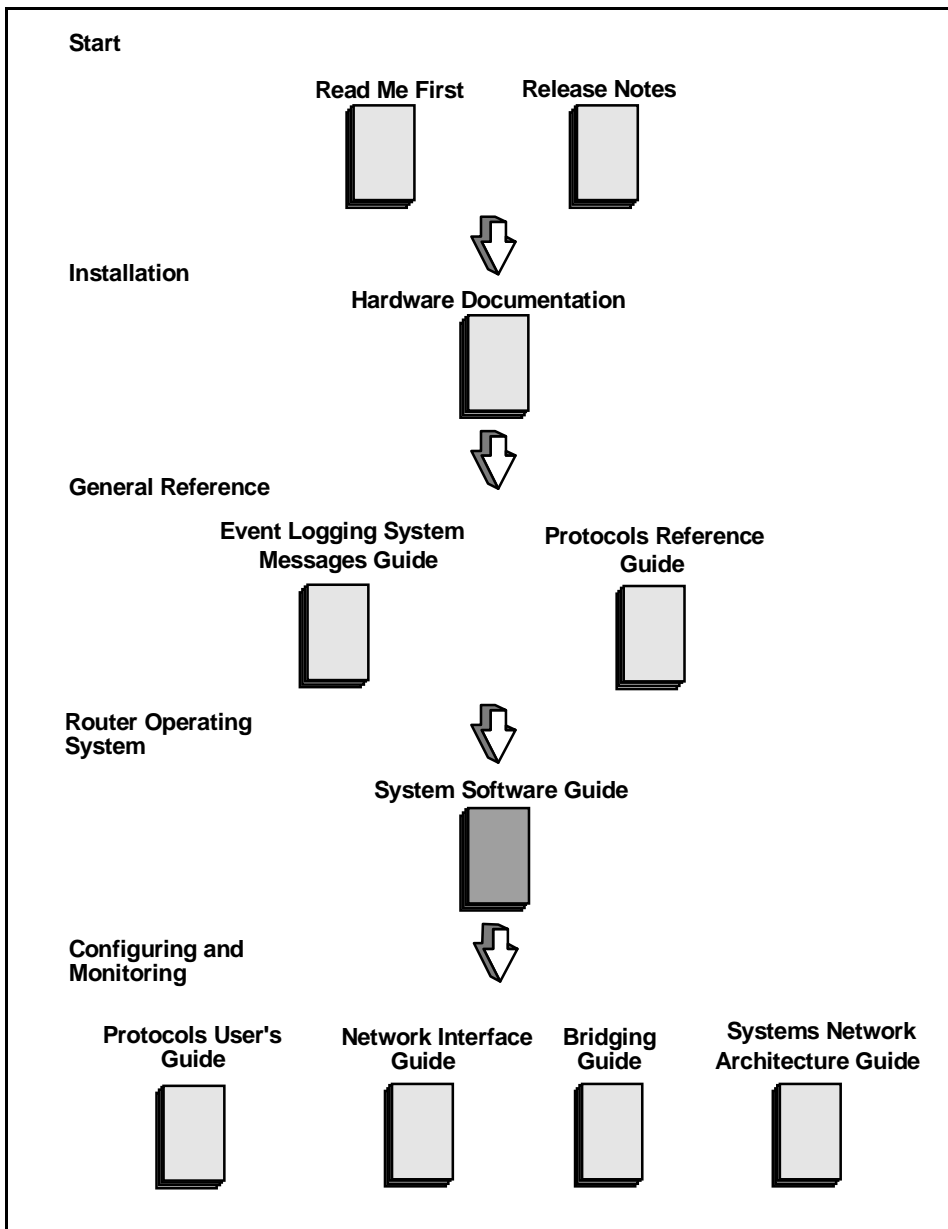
Start

Read Me First

Release Notes

Installation

Hardware Documentation

General Reference

Event Logging System Messages Guide

Protocols Reference Guide

Router Operating System

System Software Guide

Configuring and Monitoring

Protocols User's Guide

Network Interface Guide

Bridging Guide

Systems Network Architecture Guide